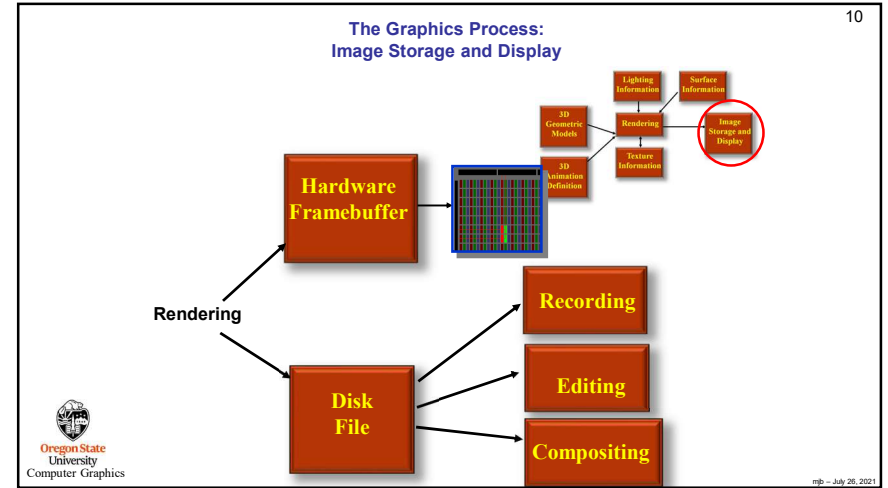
10

The Graphics Process:
Image Storage and Display

Lighting Information

Surface Information

3D Geometric Models

Rendering

Image Storage and Display

3D Animation Definition

Texture Information

Hardware Framebuffer

Rendering

Recording

Disk File

Editing

Compositing

Oregon State University
Computer Graphics

mjb – July 26, 2021